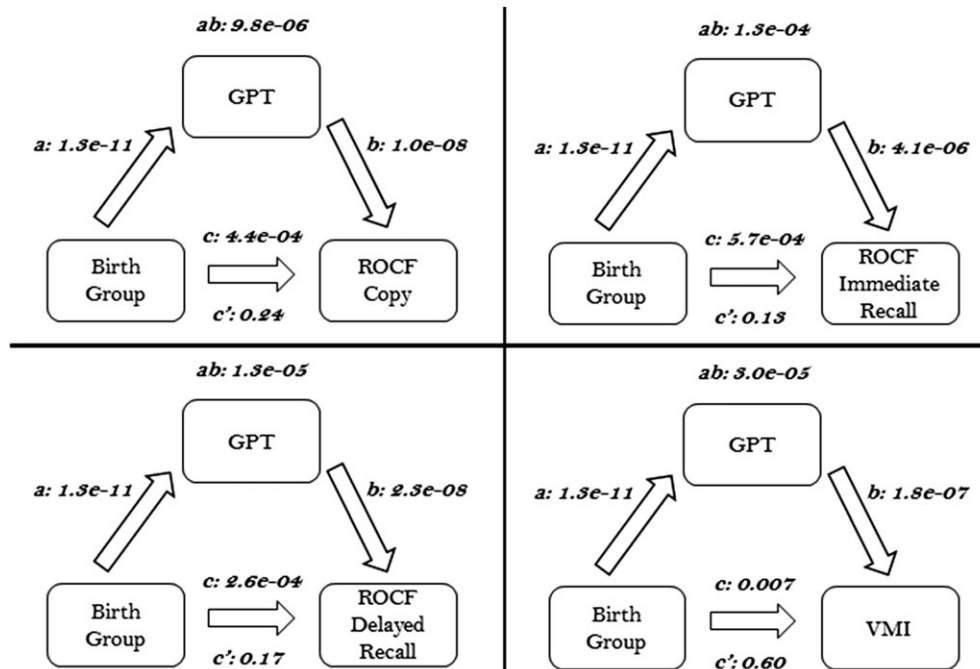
ab: 9.8e-06

GPT

a: 1.3e-11

b: 1.0e-08

c: 4.4e-04

Birth Group

ROCF Copy

c': 0.24

ab: 1.3e-04

GPT

a: 1.3e-11

b: 4.1e-06

c: 5.7e-04

Birth Group

ROCF Immediate Recall

c': 0.13

ab: 1.3e-05

GPT

a: 1.3e-11

b: 2.3e-08

c: 2.6e-04

Birth Group

ROCF Delayed Recall

c': 0.17

ab: 3.0e-05

GPT

a: 1.3e-11

b: 1.8e-07

c: 0.007

Birth Group

VMI

c': 0.60